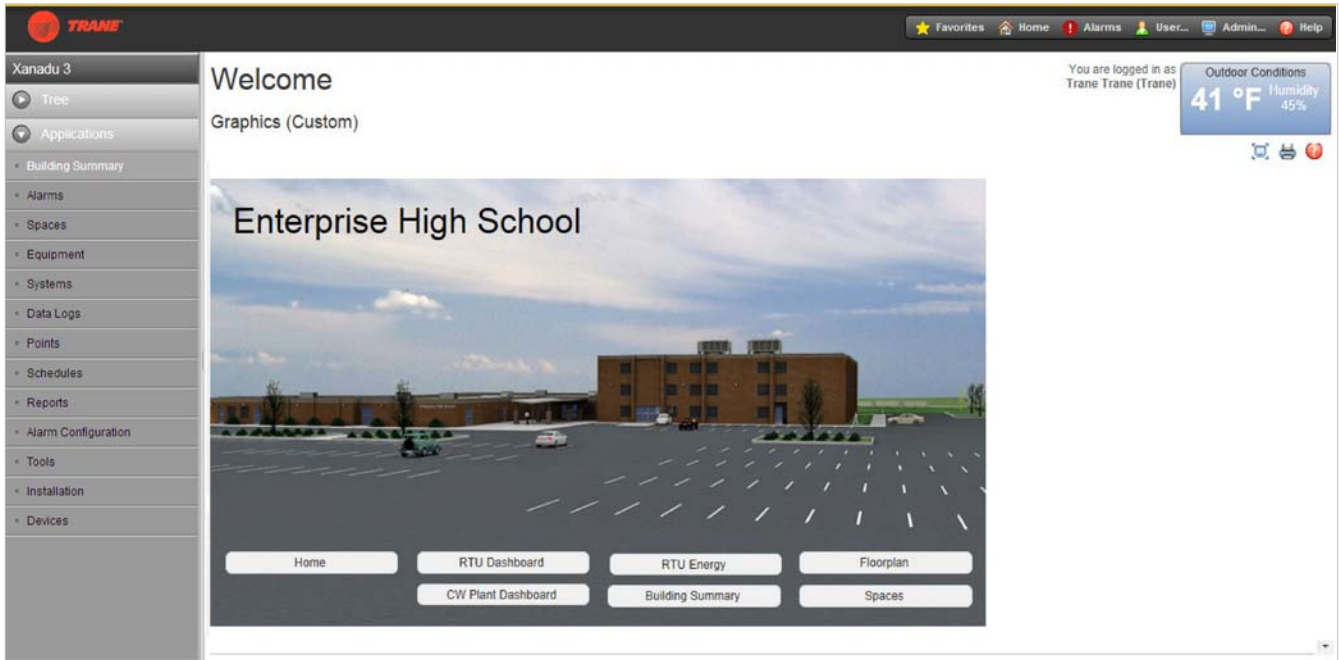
TRANE

Favorites Home Alarms User... Admin... Help

Xanadu 3

Tree

Applications

Building Summary

Alarms

Spaces

Equipment

Systems

Data Logs

Points

Schedules

Reports

Alarm Configuration

Tools

Installation

Devices

Welcome

Graphics (Custom)

You are logged in as Trane Trane (Trane)

Outdoor Conditions
41 °F Humidity 45%

Enterprise High School

Home

RTU Dashboard

RTU Energy

Floorplan

CW Plant Dashboard

Building Summary

Spaces